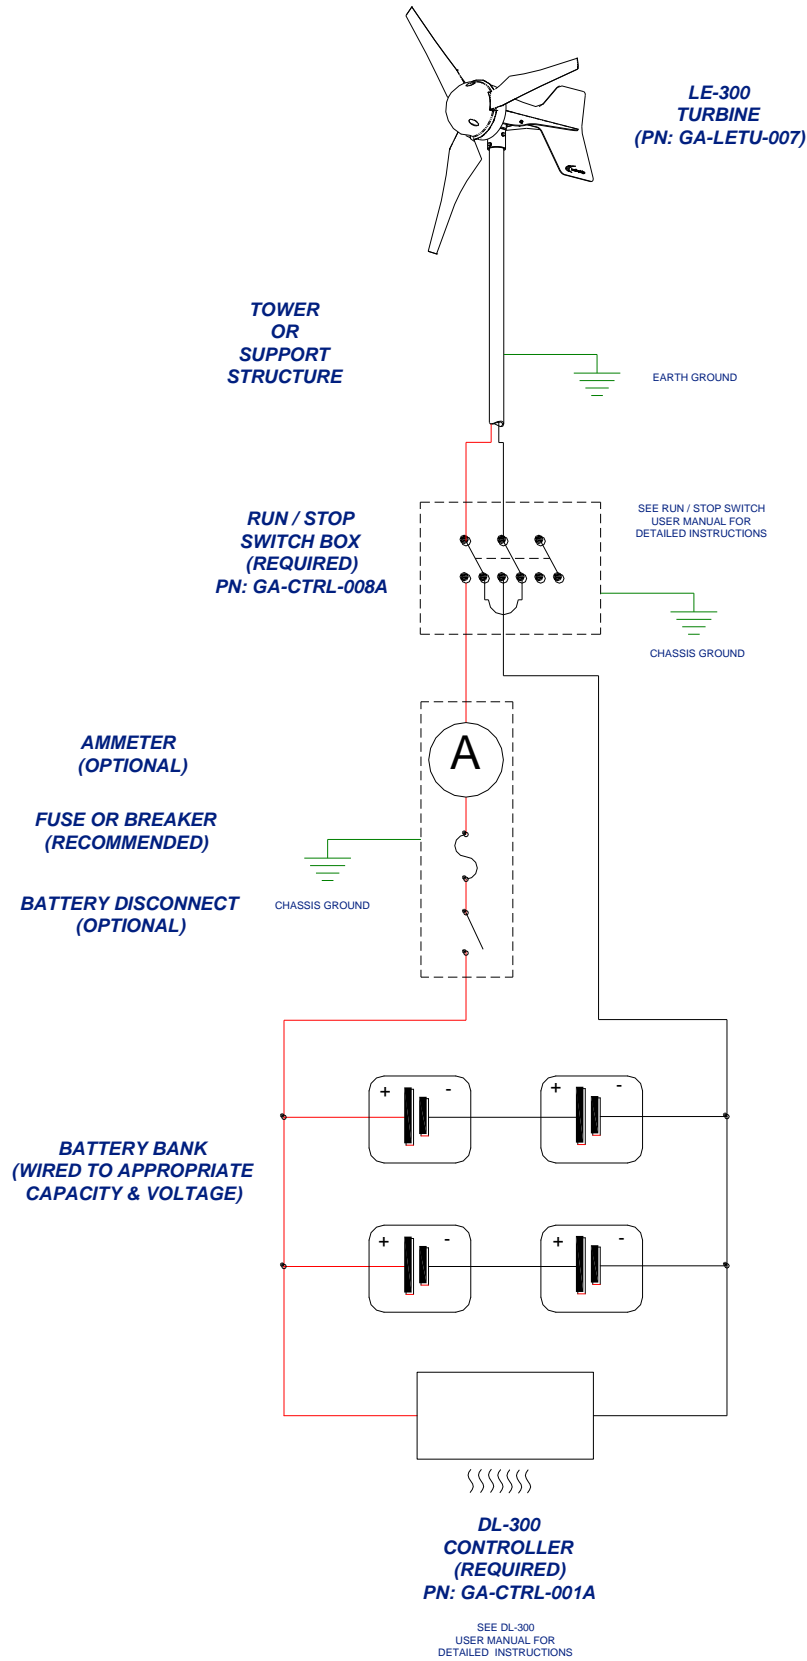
LE-300
TURBINE
(PN: GA-LETU-007)

TOWER
OR
SUPPORT
STRUCTURE

EARTH GROUND

RUN / STOP
SWITCH BOX
(REQUIRED)
PN: GA-CTRL-008A

SEE RUN / STOP SWITCH
USER MANUAL FOR
DETAILED INSTRUCTIONS

CHASSIS GROUND

AMMETER
(OPTIONAL)

A

FUSE OR BREAKER
(RECOMMENDED)

BATTERY DISCONNECT
(OPTIONAL)

CHASSIS GROUND

BATTERY BANK
(WIRED TO APPROPRIATE
CAPACITY & VOLTAGE)

+ -
+ -
+ -
+ -

DL-300
CONTROLLER
(REQUIRED)
PN: GA-CTRL-001A

SEE DL-300
USER MANUAL FOR
DETAILED INSTRUCTIONS